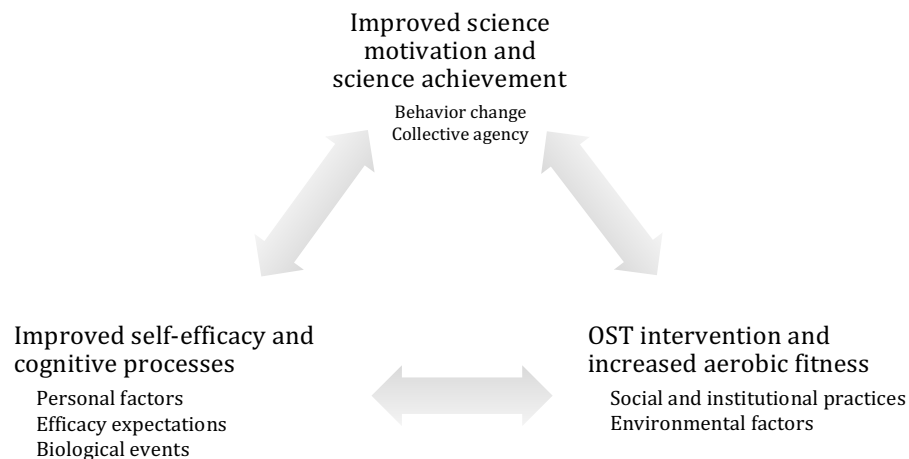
Improved science motivation and science achievement

Behavior change
Collective agency

Improved self-efficacy and cognitive processes

Personal factors
Efficacy expectations
Biological events

OST intervention and increased aerobic fitness

Social and institutional practices
Environmental factors